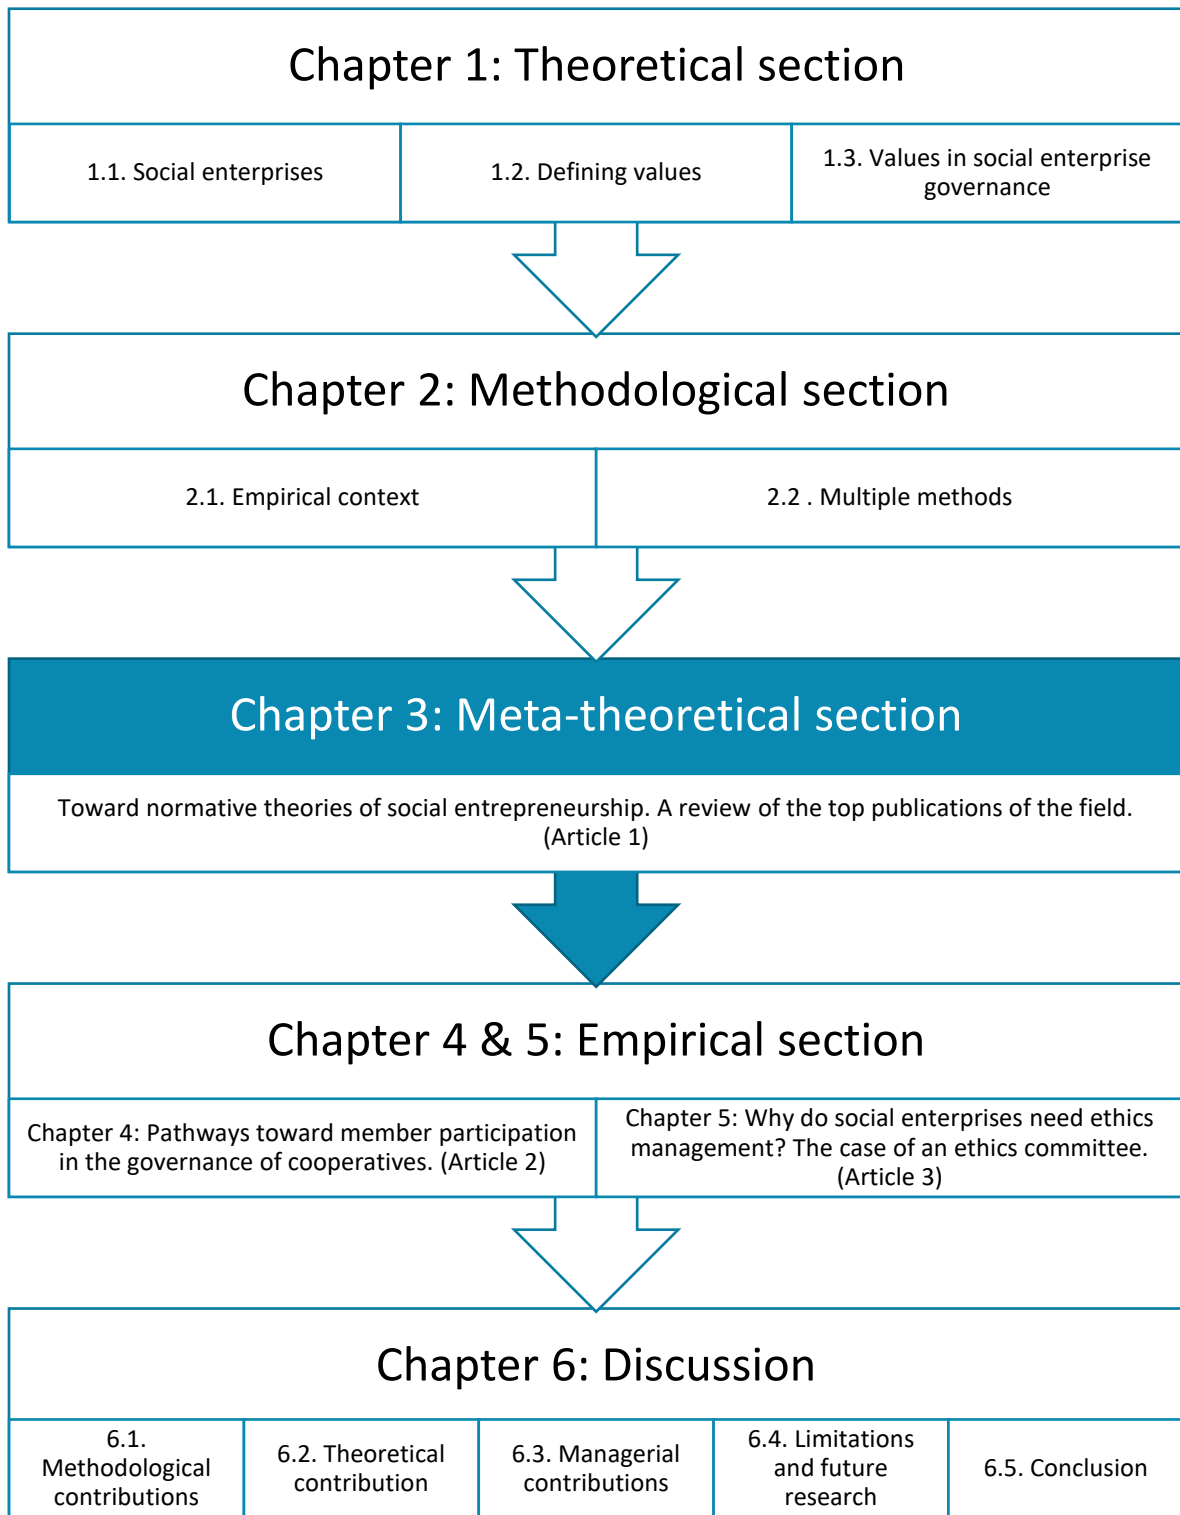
Chapter 1: Theoretical section

| 1.1. Social enterprises | 1.2. Defining values | 1.3. Values in social enterprise governance |
|---|---|---|

Chapter 2: Methodological section

| 2.1. Empirical context | 2.2 . Multiple methods |
|---|---|

Chapter 3: Meta-theoretical section

Toward normative theories of social entrepreneurship. A review of the top publications of the field. (Article 1)

Chapter 4 & 5: Empirical section

| Chapter 4: Pathways toward member participation in the governance of cooperatives. (Article 2) | Chapter 5: Why do social enterprises need ethics management? The case of an ethics committee. (Article 3) |
|---|---|

Chapter 6: Discussion

| 6.1. Methodological contributions | 6.2. Theoretical contribution | 6.3. Managerial contributions | 6.4. Limitations and future research | 6.5. Conclusion |
|---|---|---|---|---|